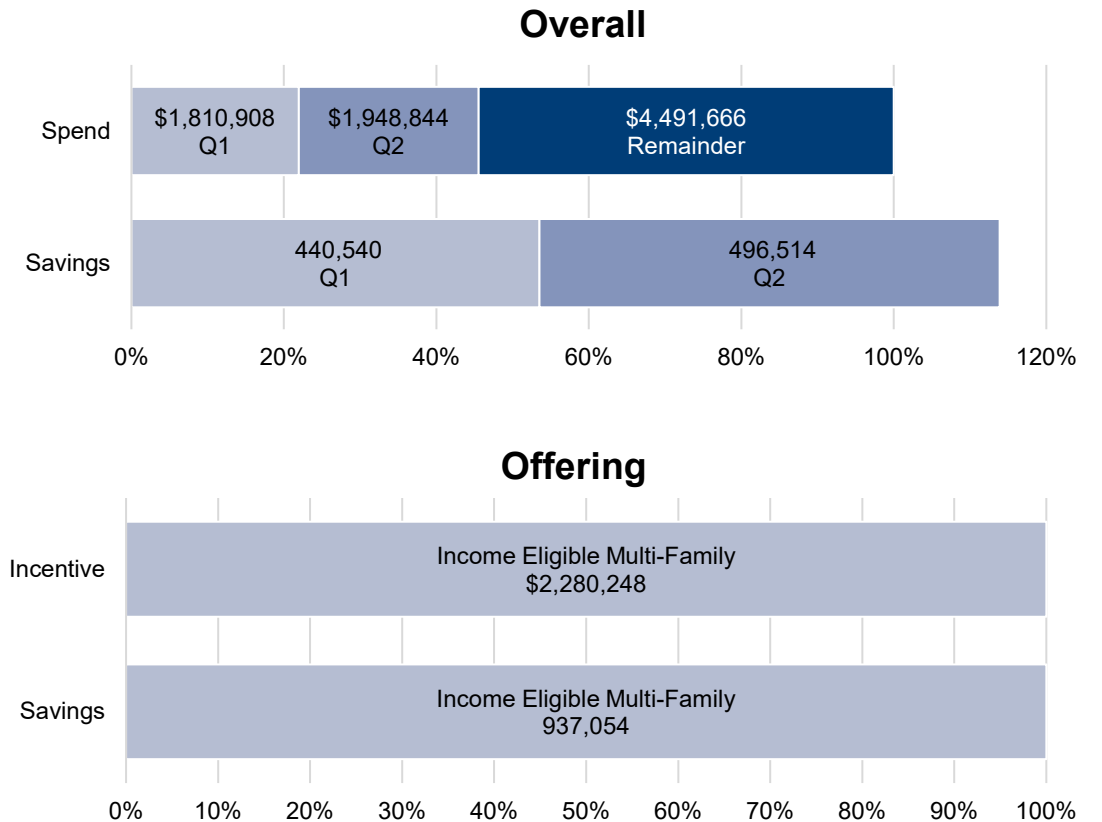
Overall

Spend
$1,810,908
Q1
$1,948,844
Q2
$4,491,666
Remainder

Savings
440,540
Q1
496,514
Q2

0% 20% 40% 60% 80% 100% 120%

Offering

Incentive
Income Eligible Multi-Family
$2,280,248

Savings
Income Eligible Multi-Family
937,054

0% 10% 20% 30% 40% 50% 60% 70% 80% 90% 100%